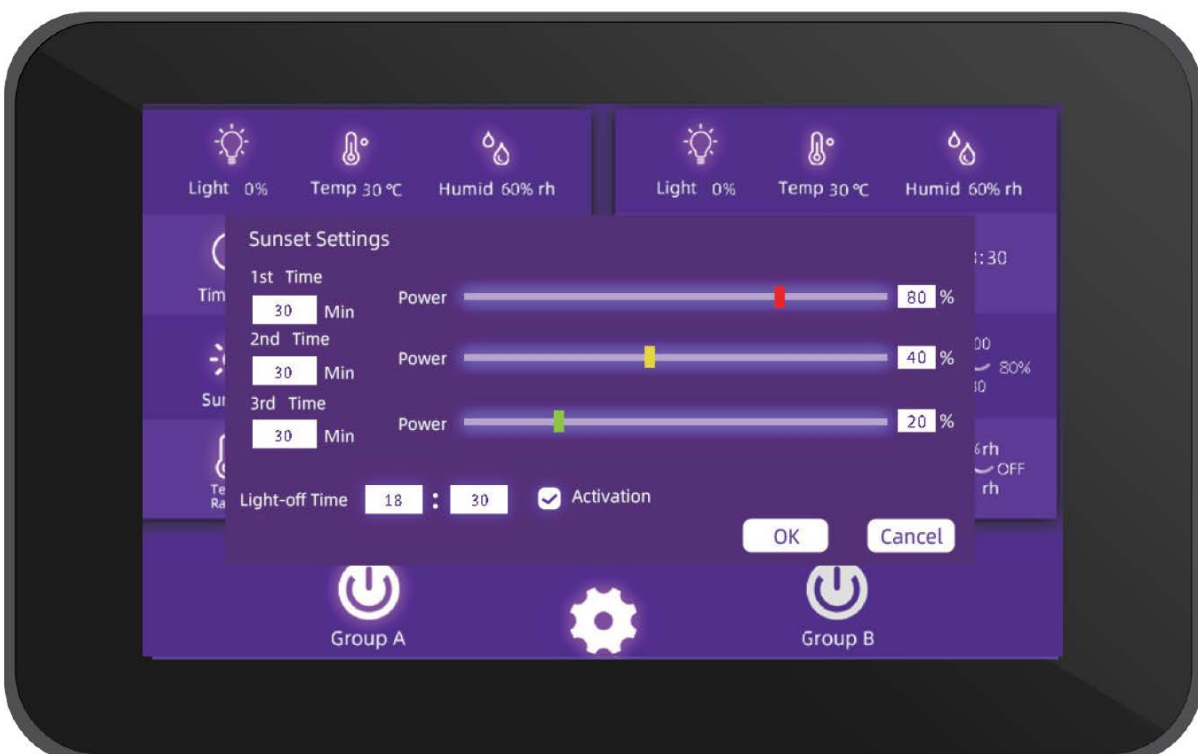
Light 0%
Temp 30 ℃
Humid 60% rh

Light 0%
Temp 30 ℃
Humid 60% rh

Tim
Sur
Te
Ra

:30
00
80%
30
6rh
OFF
rh

Sunset Settings
1st Time
30 Min
Power
80 %
2nd Time
30 Min
Power
40 %
3rd Time
30 Min
Power
20 %

Light-off Time 18 : 30
Activation
OK
Cancel

Group A
Group B